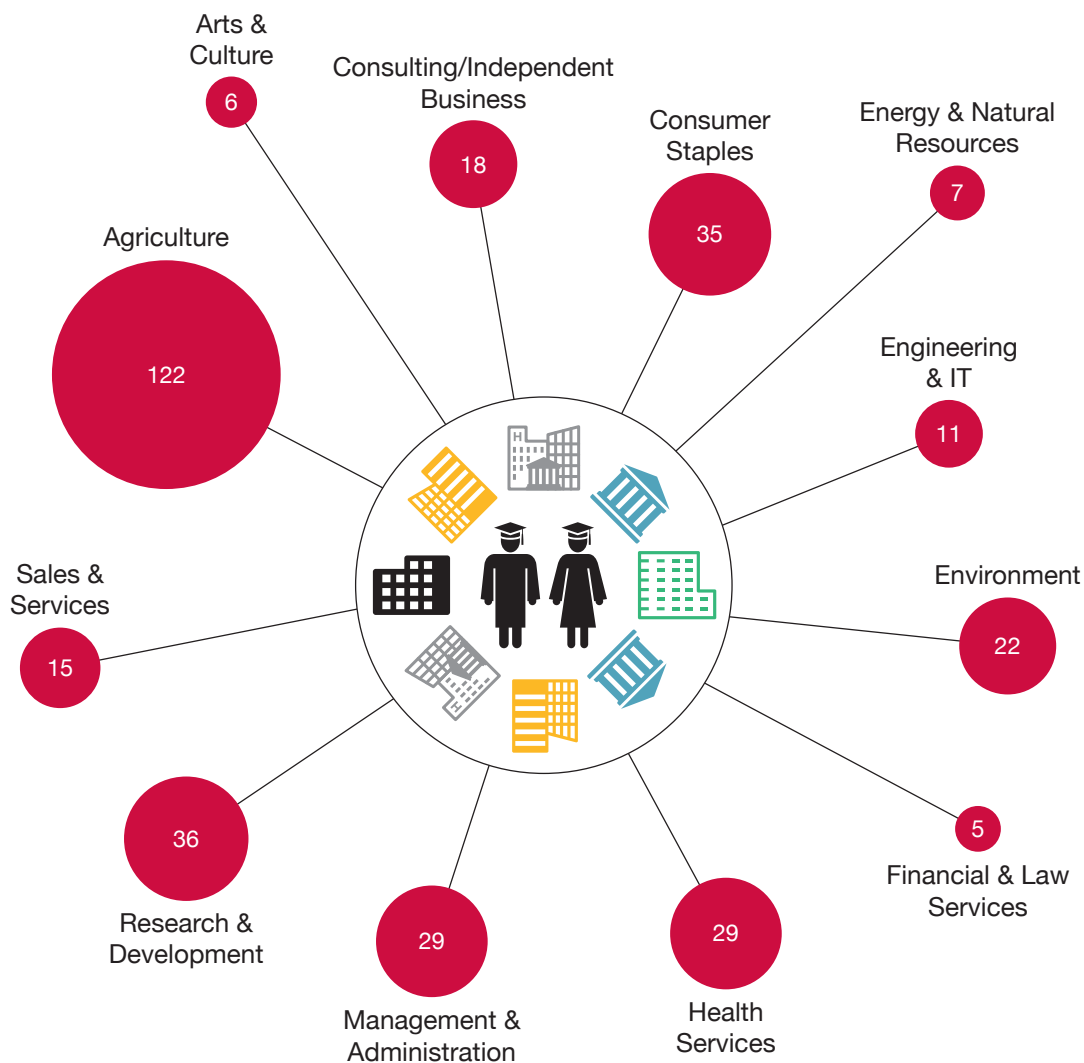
Arts & Culture
6

Consulting/Independent Business
18

Consumer Staples
35

Energy & Natural Resources
7

Agriculture
122

Engineering & IT
11

Sales & Services
15

Environment
22

5
Financial & Law Services

36
Research & Development

29
Management & Administration

29
Health Services